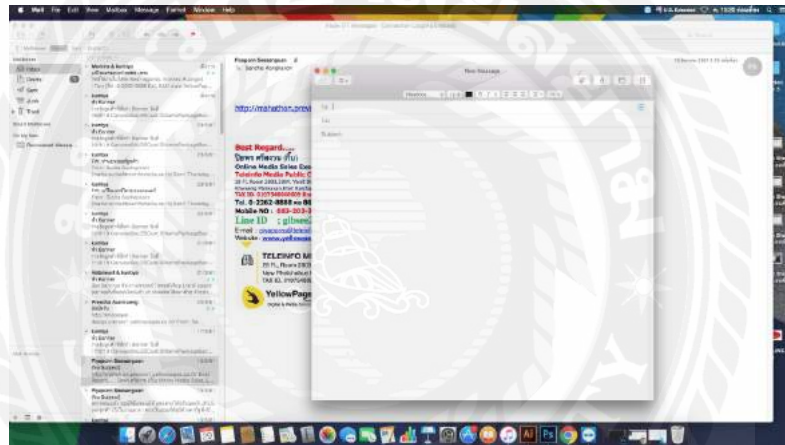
Mail File Edit View Mailbox Message Format Window Help

New Message

http://mahathan.prev

Best Regard....

Online Media Sales Exe

Teleinfo Media Public C

Tel. 0-2262-8888 ext

Mobile NO :

Line ID : gibwe

Email :

Website : www.yellowpa

TELEINFO M

YellowPage

To:

Cc:

Subject: